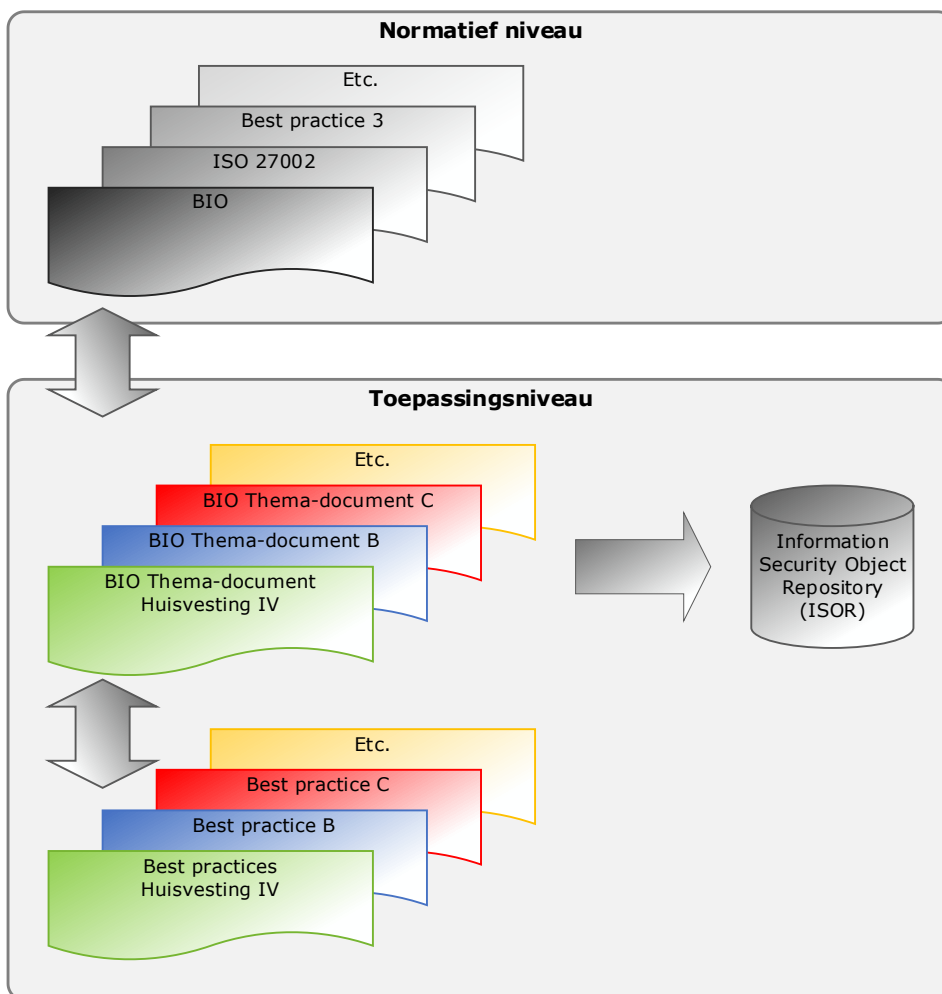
Normatief niveau

Etc.

Best practice 3

ISO 27002

BIO

Toepassingsniveau

Etc.

BIO Thema-document C

BIO Thema-document B

BIO Thema-document Huisvesting IV

Information Security Object Repository (ISOR)

Etc.

Best practice C

Best practice B

Best practices Huisvesting IV